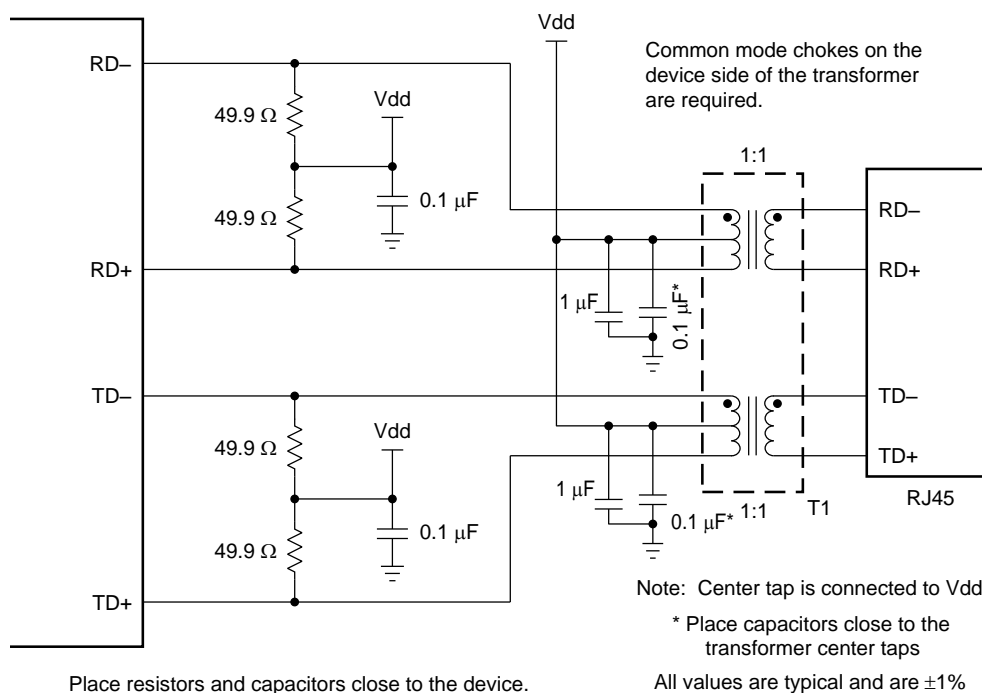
Vdd

Common mode chokes on the device side of the transformer are required.

RD–

49.9 Ω

Vdd

49.9 Ω

0.1 μF

RD+

1:1

RD–

RD+

1 μF

0.1 μF*

TD–

49.9 Ω

Vdd

49.9 Ω

0.1 μF

TD+

TD–

TD+

1 μF

0.1 μF*

1:1

T1

RJ45

Note: Center tap is connected to Vdd

* Place capacitors close to the transformer center taps

Place resistors and capacitors close to the device.

All values are typical and are ±1%